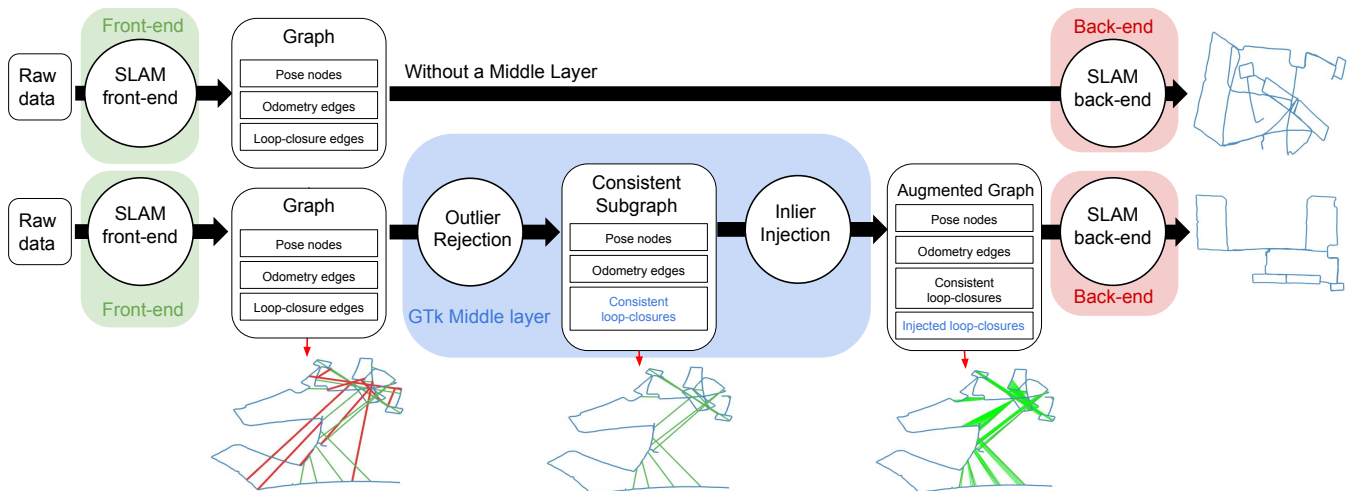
Front-end

Raw data

SLAM front-end

Graph

Pose nodes

Odometry edges

Loop-closure edges

Without a Middle Layer

Back-end

SLAM back-end

Raw data

SLAM front-end

Front-end

Graph

Pose nodes

Odometry edges

Loop-closure edges

Outlier Rejection

Consistent Subgraph

Pose nodes

Odometry edges

Consistent loop-closures

GTk Middle layer

Inlier Injection

Augmented Graph

Pose nodes

Odometry edges

Consistent loop-closures

Injected loop-closures

SLAM back-end

Back-end